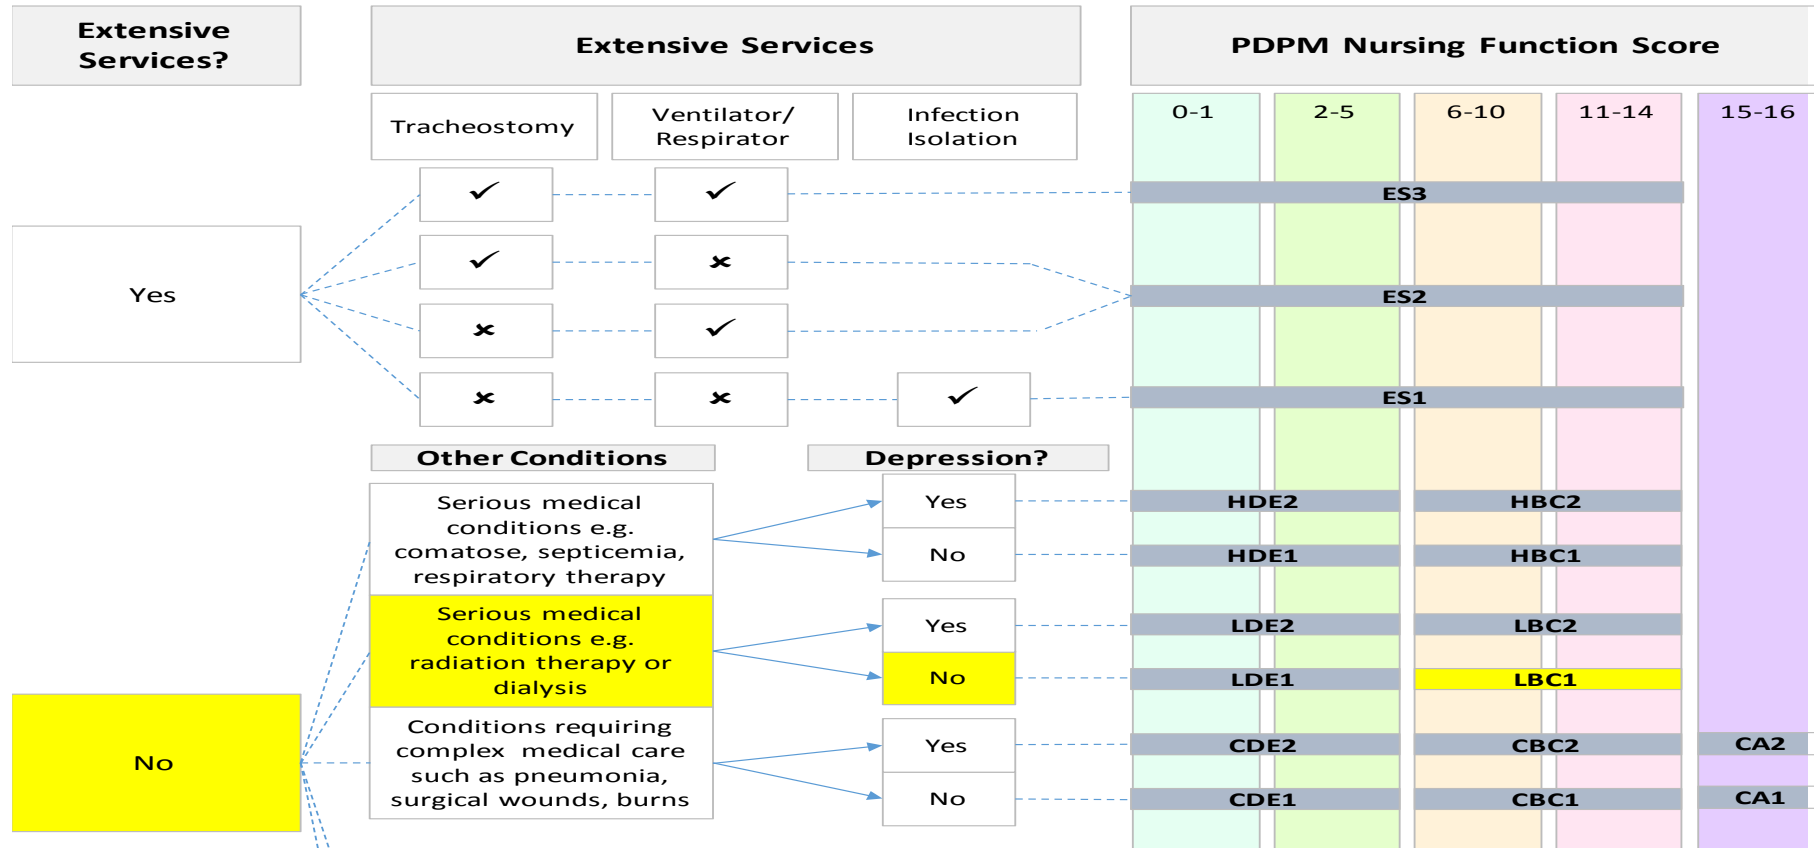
Extensive Services?

Extensive Services

PDPM Nursing Function Score

Tracheostomy

Ventilator/ Respirator

Infection Isolation

0-1

2-5

6-10

11-14

15-16

✓ ✓ ES3

Yes

✓ ✗ ES2

✗ ✓

✗ ✗ ✓ ES1

Other Conditions

Depression?

Serious medical conditions e.g. comatose, septicemia, respiratory therapy

Yes HDE2 HBC2

No HDE1 HBC1

Serious medical conditions e.g. radiation therapy or dialysis

Yes LDE2 LBC2

No LDE1 LBC1

No

Conditions requiring complex medical care such as pneumonia, surgical wounds, burns

Yes CDE2 CBC2 CA2

No CDE1 CBC1 CA1